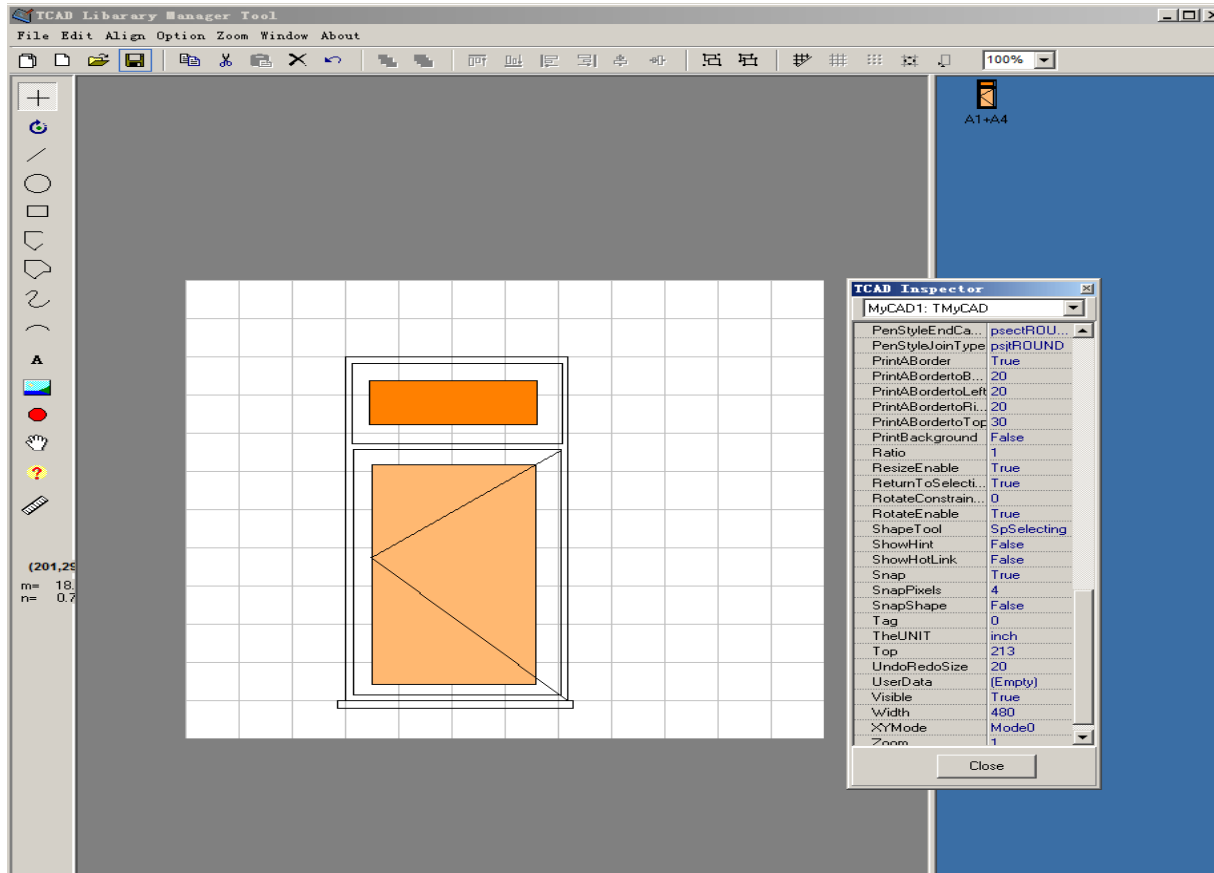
TCAD Libarary Manager Tool

File Edit Align Option Zoom Window About

100%

A

(201,29
m= 18.
n= 0.7

A1+A4

TCAD Inspector

MyCAD1: TMyCAD

| | |
|---|---|
| PenStyleEndCa... | psectROU... |
| PenStyleJoinType | psjtROUND |
| PrintABorder | True |
| PrintABordertoB... | 20 |
| PrintABordertoLeft | 20 |
| PrintABordertoRi... | 20 |
| PrintABordertoTop | 30 |
| PrintBackground | False |
| Ratio | 1 |
| ResizeEnable | True |
| ReturnToSelecti... | True |
| RotateConstrain... | 0 |
| RotateEnable | True |
| ShapeTool | SpSelecting |
| ShowHint | False |
| ShowHotLink | False |
| Snap | True |
| SnapPixels | 4 |
| SnapShape | False |
| Tag | 0 |
| TheUNIT | inch |
| Top | 213 |
| UndoRedoSize | 20 |
| UserData | (Empty) |
| Visible | True |
| Width | 480 |
| XYMode | Mode0 |
| Zoom | 1 |

Close